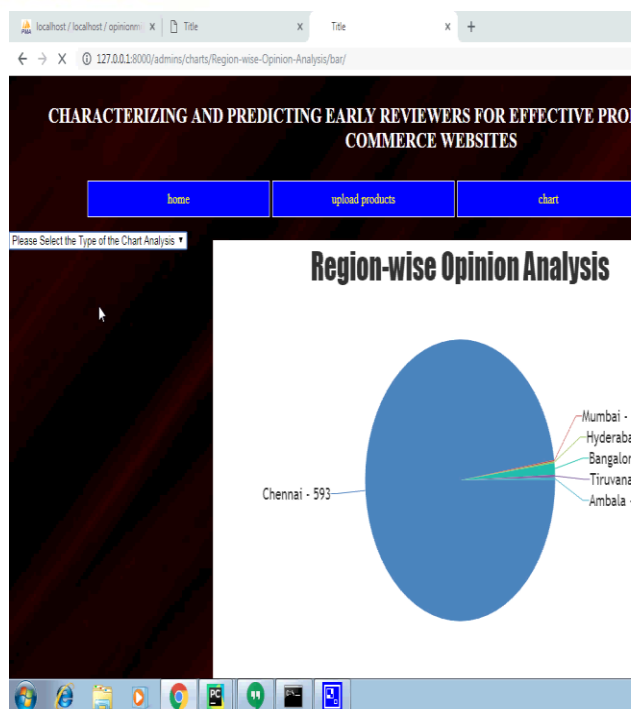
localhost / localhost / opinionm ×
Title ×
Title ×
+

127.0.0.1:8000/admins/charts/Region-wise-Opinion-Analysis/bar/

CHARACTERIZING AND PREDICTING EARLY REVIEWERS FOR EFFECTIVE PRO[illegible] COMMERCE WEBSITES

home
upload products
chart

Please Select the Type of the Chart Analysis

Region-wise Opinion Analysis

Mumbai -
Hyderaba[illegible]
Bangalor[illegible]
Tiruvana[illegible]
Ambala -
Chennai - 593